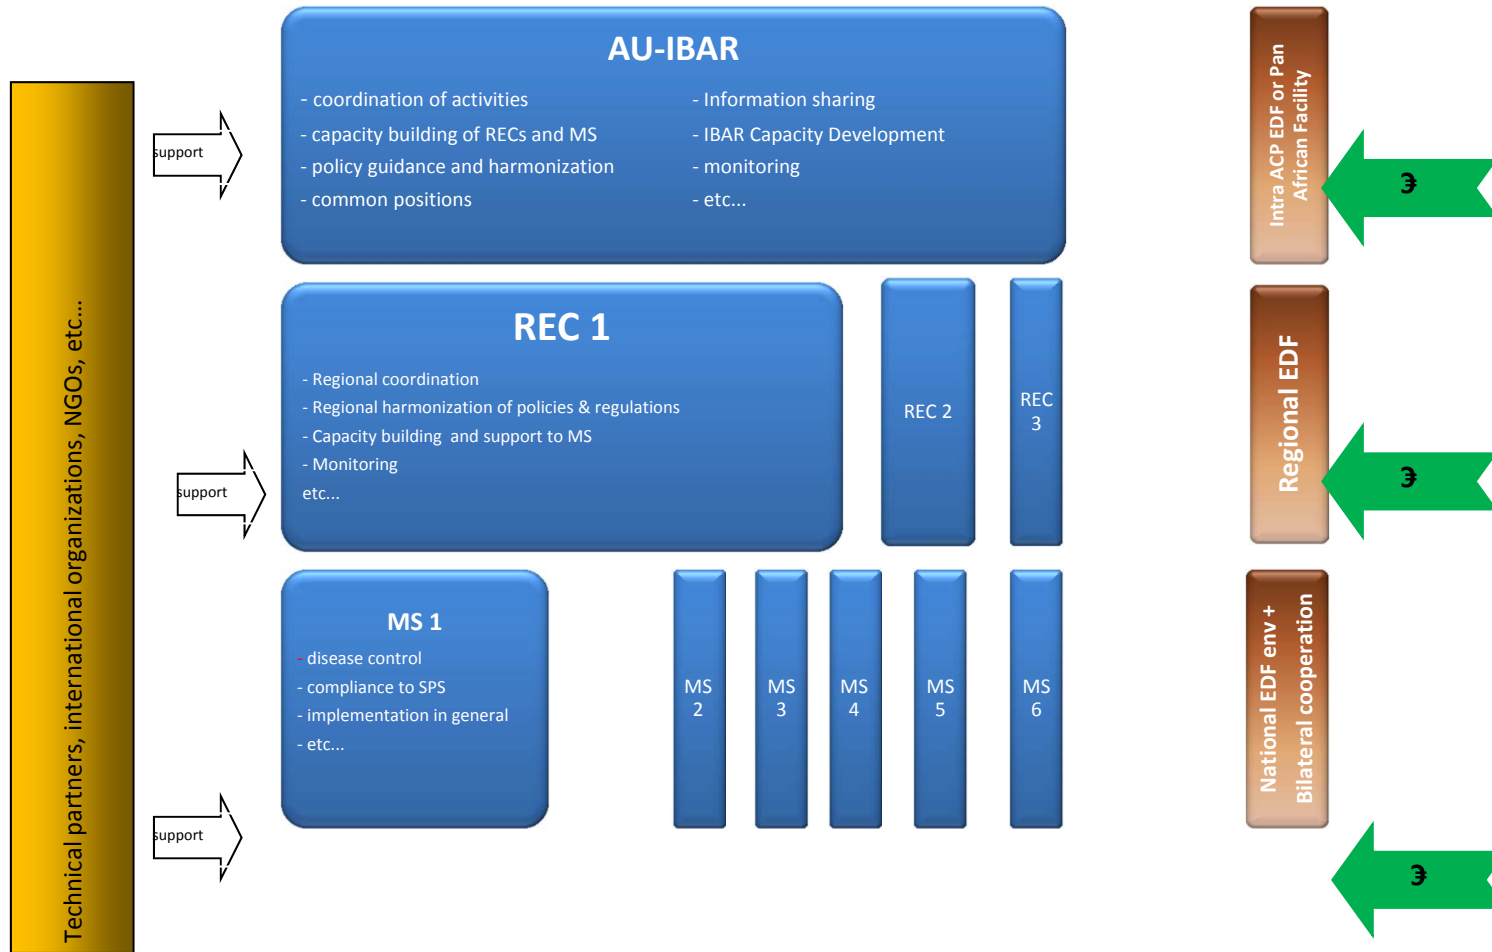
Technical partners, international organizations, NGOs, etc...

support

AU-IBAR

- coordination of activities
- capacity building of RECs and MS
- policy guidance and harmonization
- common positions

- Information sharing
- IBAR Capacity Development
- monitoring
- etc...

Intra ACP EDF or Pan African Facility

€

support

REC 1

- Regional coordination
- Regional harmonization of policies & regulations
- Capacity building and support to MS
- Monitoring
etc...

REC 2

REC 3

Regional EDF

€

support

MS 1

- disease control
- compliance to SPS
- implementation in general
- etc...

MS 2

MS 3

MS 4

MS 5

MS 6

National EDF env + Bilateral cooperation

€